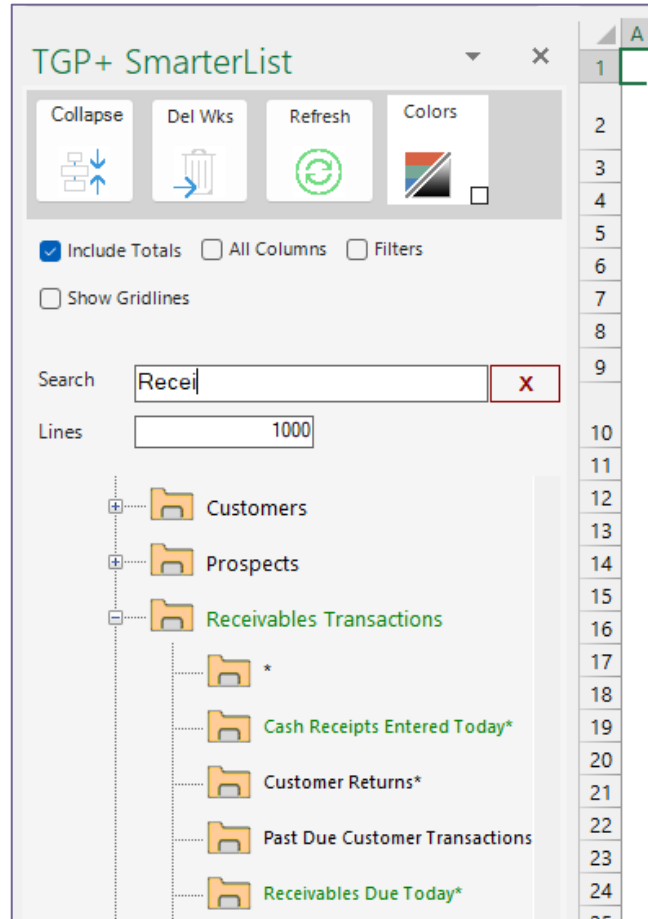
TGP+ SmarterList

Collapse
Del Wks
Refresh
Colors

Include Totals
All Columns
Filters

Show Gridlines

Search Recei
X

Lines 1000

Customers
Prospects
Receivables Transactions
*
Cash Receipts Entered Today*
Customer Returns*
Past Due Customer Transactions
Receivables Due Today*

A
1
2
3
4
5
6
7
8
9
10
11
12
13
14
15
16
17
18
19
20
21
22
23
24